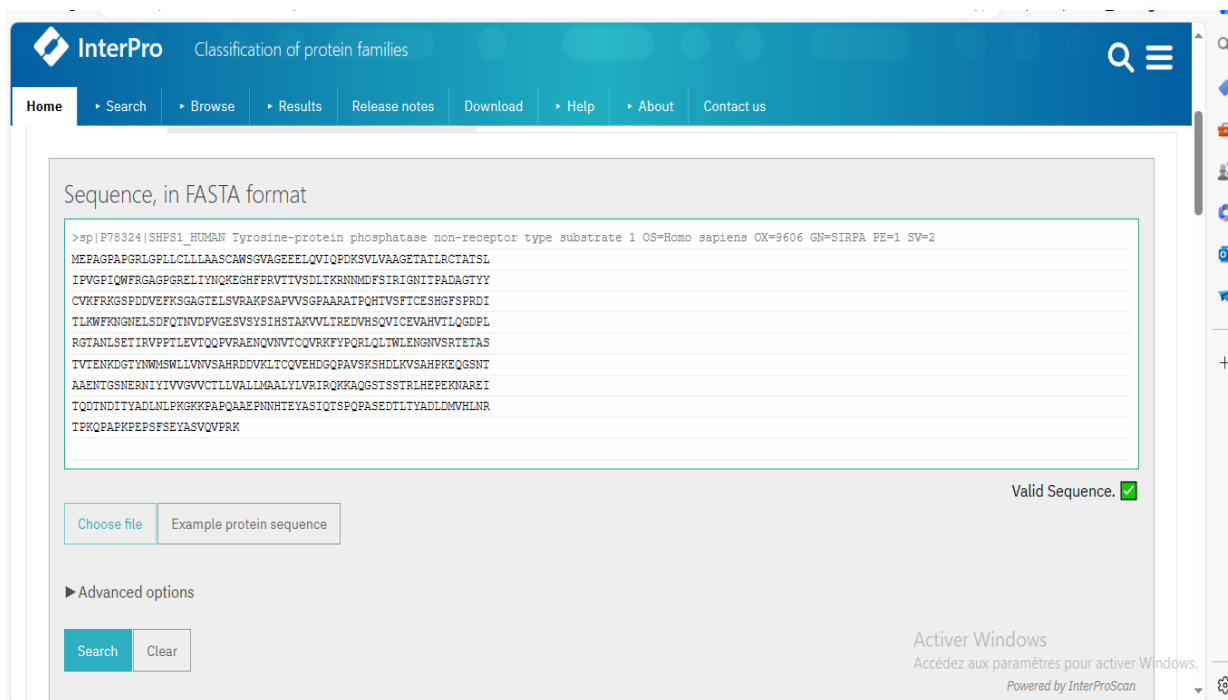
InterPro Classification of protein families

Home ▸ Search ▸ Browse ▸ Results Release notes Download ▸ Help ▸ About Contact us

Sequence, in FASTA format

>sp|P78324|SHPS1_HUMAN Tyrosine-protein phosphatase non-receptor type substrate 1 OS=Homo sapiens OX=9606 GN=SIRPA PE=1 SV=2
MEPAGPAPGRLGPLLCLLLAASCAWSGVAGEEELQVIQPDKSVLVAAGETATLRCTATSL
IPVGPIQWFRGAGPGRELIYNQKEGHFPRVTTVSDLTKRNNMDFSIRIGNITPADAGTYY
CVKFRKGSPDDVEFKSGAGTELSVRAKPSAPVVSGPAARATPQHTVSFTCESHGFSPRDI
TLKWFKNGNELSDFQTNVDPVGESVSYSIHSTAKVVLTREDVHSQVICEVAHVTLQGDPL
RGTANLSETIRVPPTLEVTQQPVRAENQVNVTCQVRKFYPQRLQLTWLENGNVSRTETAS
TVTENKDGTYNWMSWLLVNVSAHRDDVKLTCQVEHDGQPAVSKSHDLKVSAHPKEQGSNT
AAENTGSNERNIYIVVGVVCTLLVALLMAALYLVRIRQKKAQGSTSSTRLHEPEKNAREI
TQDTNDITYADLNLPKGKKPAPQAAEPNNHTEYASIQTSPQPASEDTLTYADLDMVHLNR
TPKQPAPKPEPSFSEYASVQVPRK

Valid Sequence.

Choose file Example protein sequence

▶Advanced options

Search Clear

Activer Windows
Accédez aux paramètres pour activer Windows.

Powered by InterProScan